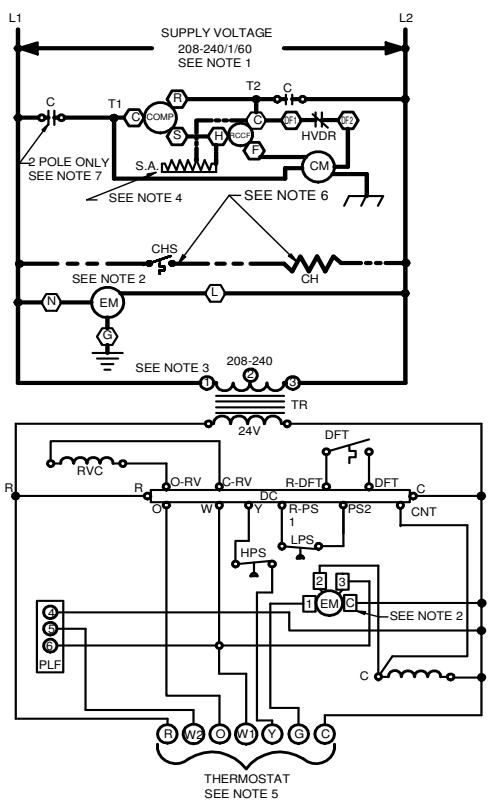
L1

L2

SUPPLY VOLTAGE
208-240/1/60
SEE NOTE 1

C

T2

C

T1

R

C

COMP

C

DF1

HVDR

DF2

S

H

RCCF

F

CM

S.A.

2 POLE ONLY
SEE NOTE 7

SEE NOTE 4

SEE NOTE 6

CHS

CH

SEE NOTE 2

N

EM

L

G

SEE NOTE 3

208-240

1

2

3

TR

24V

DFT

RVC

R

R

O-RV

C-RV

R-DFT

DFT

DC

C

O

W

Y

R-PS 1

PS2

CNT

HPS

LPS

2

3

1

EM

C

SEE NOTE 2

4

5

6

PLF

C

R

W2

O

W1

Y

G

C

THERMOSTAT
SEE NOTE 5